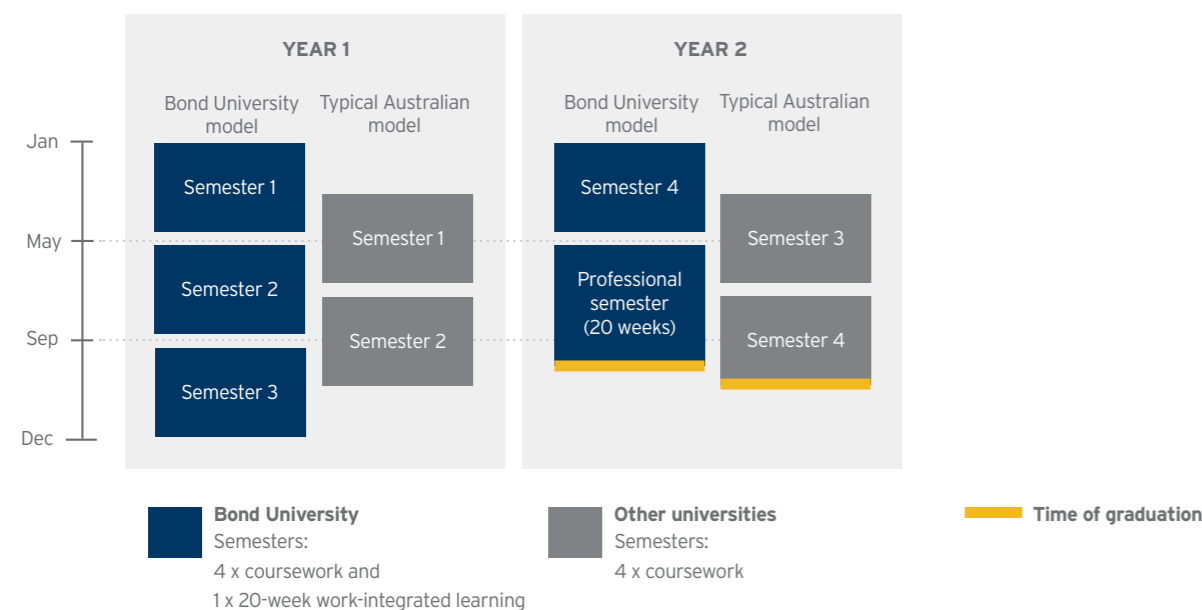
YEAR 1

Bond University model

Typical Australian model

YEAR 2

Bond University model

Typical Australian model

Jan

May

Sep

Dec

Semester 1

Semester 2

Semester 3

Semester 1

Semester 2

Semester 4

Professional semester (20 weeks)

Semester 3

Semester 4

Bond University
Semesters:
4 x coursework and
1 x 20-week work-integrated learning

Other universities
Semesters:
4 x coursework

Time of graduation